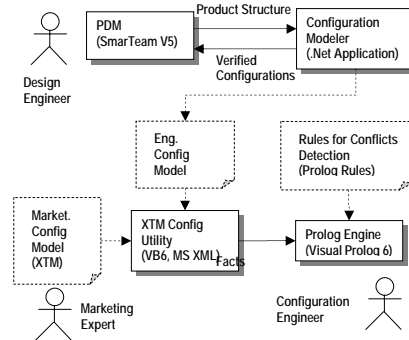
PDM (SmarTeam V5)

Product Structure

Configuration Modeler (.Net Application)

Verified Configurations

Design Engineer

Eng. Config Model

Rules for Conflicts Detection (Prolog Rules)

Market. Config Model (XTM)

XTM Config Utility (VB6, MS XML)

Facts

Prolog Engine (Visual Prolog 6)

Marketing Expert

Configuration Engineer